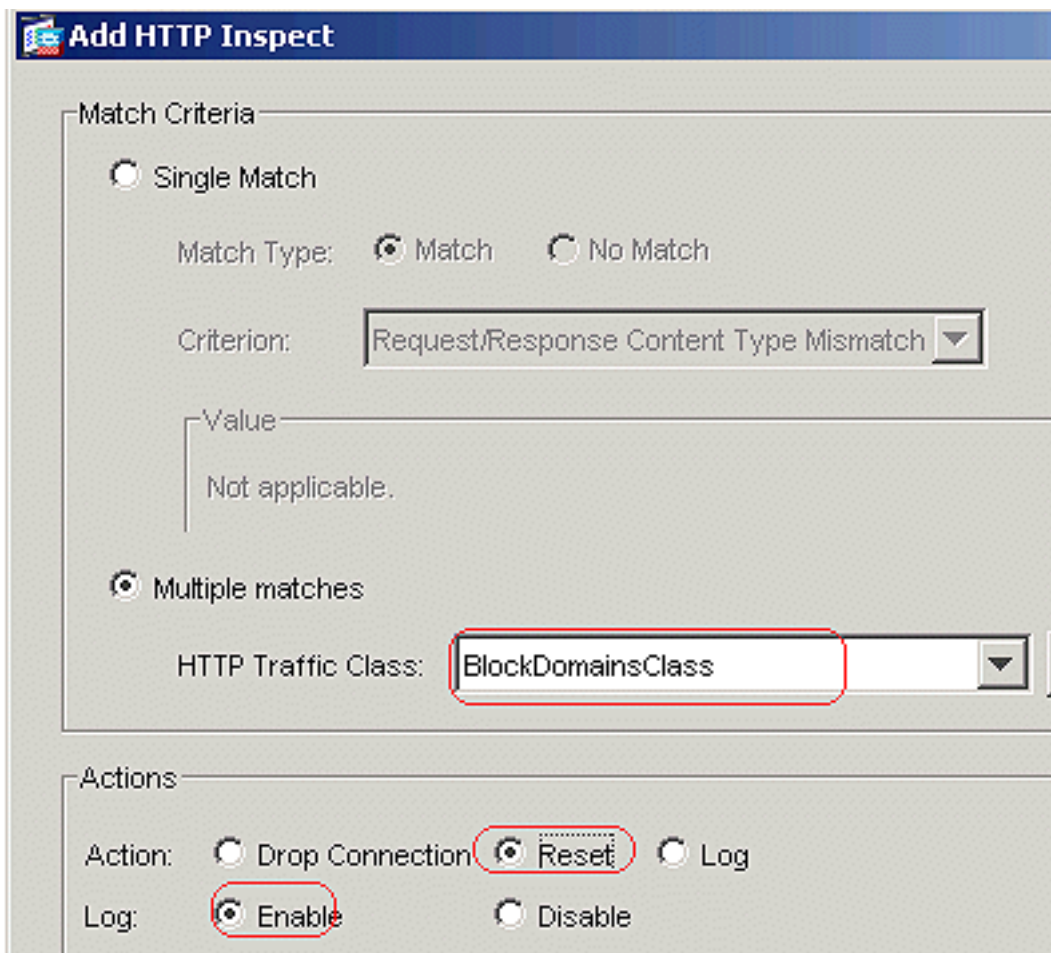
Add HTTP Inspect

Match Criteria

Single Match

Match Type: Match No Match

Criterion: Request/Response Content Type Mismatch

Value

Not applicable.

Multiple matches

HTTP Traffic Class: BlockDomainsClass

Actions

Action: Drop Connection Reset Log

Log: Enable Disable